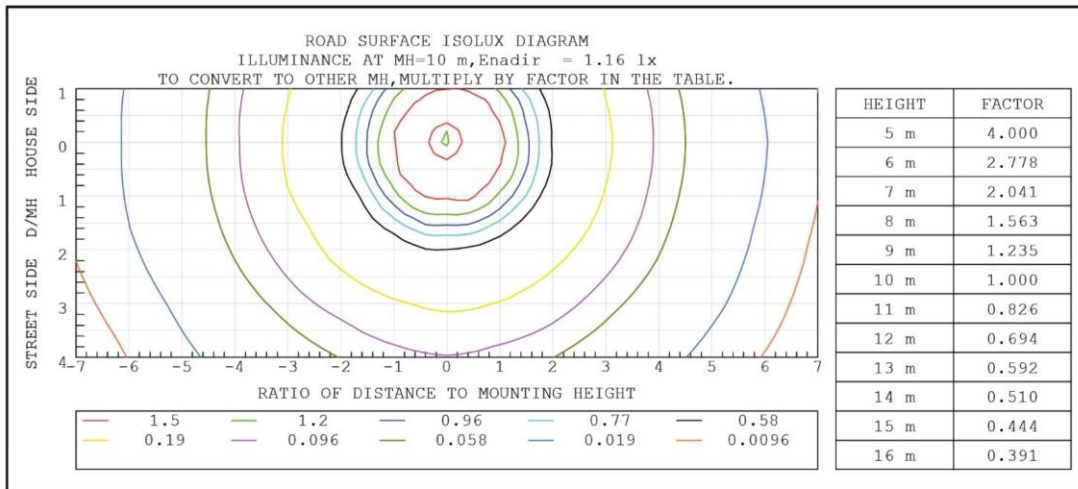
ROAD SURFACE ISOLUX DIAGRAM
ILLUMINANCE AT MH=10 m,Enadir = 1.16 lx
TO CONVERT TO OTHER MH,MULTIPLY BY FACTOR IN THE TABLE.

HOUSE SIDE
STREET SIDE
D/MH

1
0
1
2
3
4

-7 -6 -5 -4 -3 -2 -1 0 1 2 3 4 5 6 7

RATIO OF DISTANCE TO MOUNTING HEIGHT

| 1.5 | 1.2 | 0.96 | 0.77 | 0.58 |
|---|---|---|---|---|
| 0.19 | 0.096 | 0.058 | 0.019 | 0.0096 |

| HEIGHT | FACTOR |
|---|---|
| 5 m | 4.000 |
| 6 m | 2.778 |
| 7 m | 2.041 |
| 8 m | 1.563 |
| 9 m | 1.235 |
| 10 m | 1.000 |
| 11 m | 0.826 |
| 12 m | 0.694 |
| 13 m | 0.592 |
| 14 m | 0.510 |
| 15 m | 0.444 |
| 16 m | 0.391 |